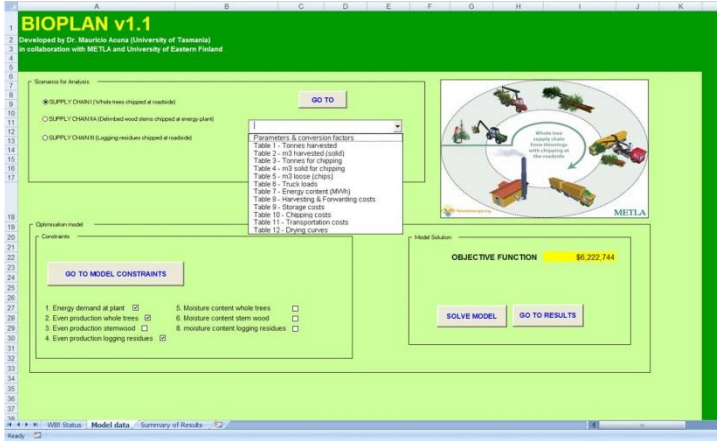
A B C D E F G H I J K

BIOPLAN v1.1
Developed by Dr. Mauricio Acuna (University of Tasmania)
in collaboration with METLA and University of Eastern Finland

Scenarios for Analysis

SUPPLY CHAIN I (Whole trees chipped at roadside)
SUPPLY CHAIN IIA (Delimbed wood stems chipped at energy plant)
SUPPLY CHAIN III (Logging residues shipped at roadside)

GO TO

Parameters & conversion factors
Table 1 - Tonnes harvested
Table 2 - m3 harvested (solid)
Table 3 - Tonnes for chipping
Table 4 - m3 solid for chipping
Table 5 - m3 loose (chips)
Table 6 - Truck loads
Table 7 - Energy content (MWh)
Table 8 - Harvesting & Forwarding costs
Table 9 - Storage costs
Table 10 - Chipping costs
Table 11 - Transportation costs
Table 12 - Drying curves

Whole tree supply chain from thinnings with chipping at the roadside

METLA

Optimisation model
Constraints

GO TO MODEL CONSTRAINTS

1. Energy demand at plant
2. Even production whole trees
3. Even production stemwood
4. Even production logging residues
5. Moisture content whole trees
6. Moisture content stem wood
8. moisture content logging residues

Model Solution

OBJECTIVE FUNCTION $6,222,744

SOLVE MODEL
GO TO RESULTS

WBI Status | Model data | Summary of Results
Ready